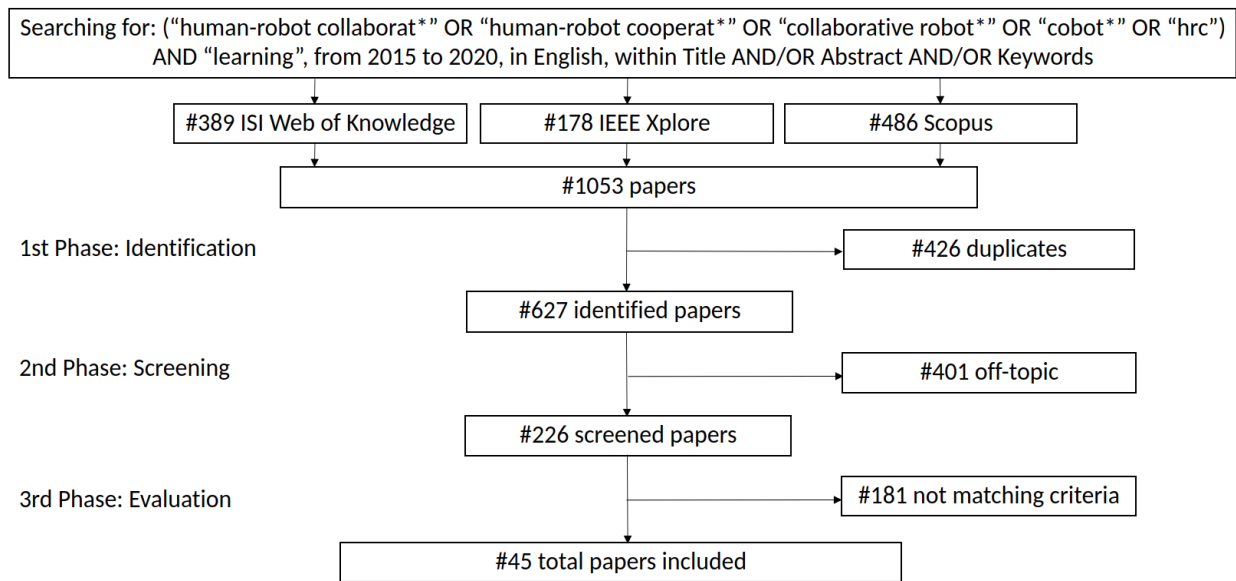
Searching for: (“human-robot collaborat*” OR “human-robot cooperat*” OR “collaborative robot*” OR “cobot*” OR “hrc”) AND “learning”, from 2015 to 2020, in English, within Title AND/OR Abstract AND/OR Keywords

#389 ISI Web of Knowledge

#178 IEEE Xplore

#486 Scopus

#1053 papers

1st Phase: Identification

#426 duplicates

#627 identified papers

2nd Phase: Screening

#401 off-topic

#226 screened papers

3rd Phase: Evaluation

#181 not matching criteria

#45 total papers included